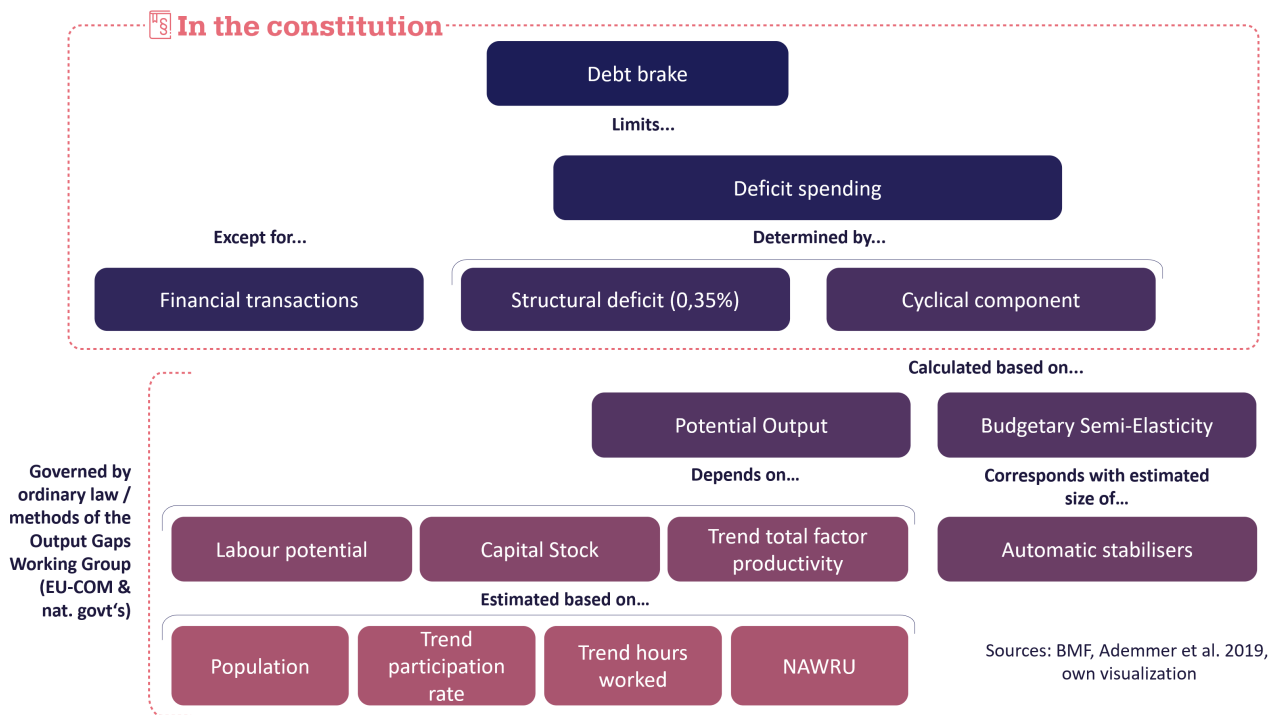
In the constitution

Debt brake

Limits...

Deficit spending

Except for...

Determined by...

Financial transactions

Structural deficit (0,35%)

Cyclical component

Calculated based on...

Potential Output

Budgetary Semi-Elasticity

Depends on...

Corresponds with estimated size of...

Governed by ordinary law / methods of the Output Gaps Working Group (EU-COM & nat. govt's)

Labour potential

Capital Stock

Trend total factor productivity

Automatic stabilisers

Estimated based on...

Population

Trend participation rate

Trend hours worked

NAWRU

Sources: BMF, Ademmer et al. 2019, own visualization